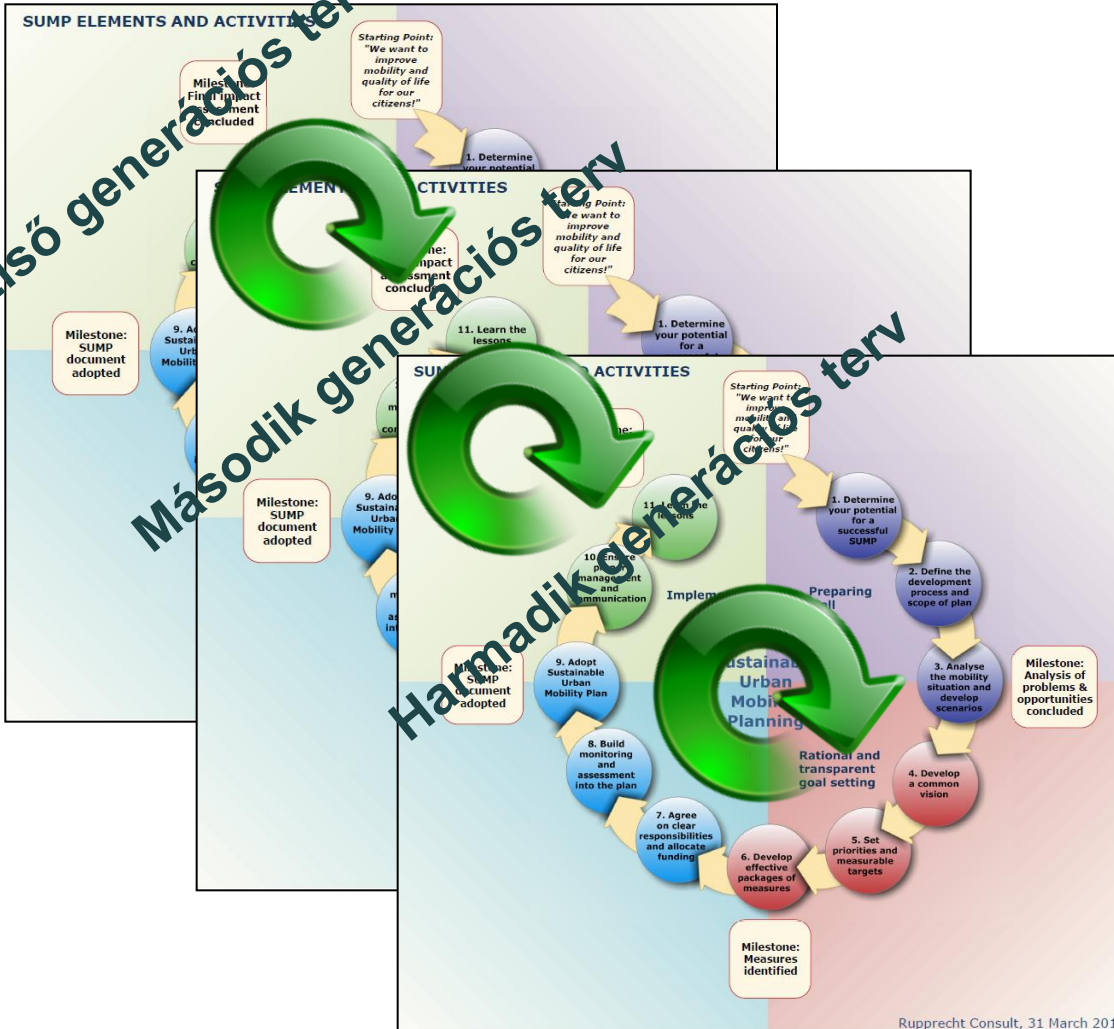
SUMP ELEMENTS AND ACTIVITIES

Starting Point: "We want to improve mobility and quality of life for our citizens!"

Milestone: Final impact assessment concluded

1. Determine your potential

Milestone: SUMP document adopted

9. Ad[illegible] Sustaina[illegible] Urb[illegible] Mobility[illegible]

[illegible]ső generációs terv

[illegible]ELEMENT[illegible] ACTIVITIES

Starting Point: "We want to improve mobility and quality of life for our citizens!"

Milestone: Final impact assessment concluded

11. Learn the lessons

1. Determine your potential for a

Milestone: SUMP document adopted

9. Ado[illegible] Sustaina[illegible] Urba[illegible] Mobility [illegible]

Második generációs terv

SU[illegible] ACTIVITIES

Starting Point: "We want to improve mobility and quality of life for our citizens!"

1. Determine your potential for a successful SUMP

2. Define the development process and scope of plan

3. Analyse the mobility situation and develop scenarios

Milestone: Analysis of problems & opportunities concluded

4. Develop a common vision

5. Set priorities and measurable targets

6. Develop effective packages of measures

Milestone: Measures identified

7. Agree on clear responsibilities and allocate funding

8. Build monitoring and assessment into the plan

9. Adopt Sustainable Urban Mobility Plan

Milestone: SUMP document adopted

10. Ensure proper management and communication

11. Learn the lessons

Implem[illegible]

Preparing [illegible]

Sustainab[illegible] Urban Mobi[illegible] Planning

Rational and transparent goal setting

Harmadik generációs terv

Rupprecht Consult, 31 March 201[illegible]